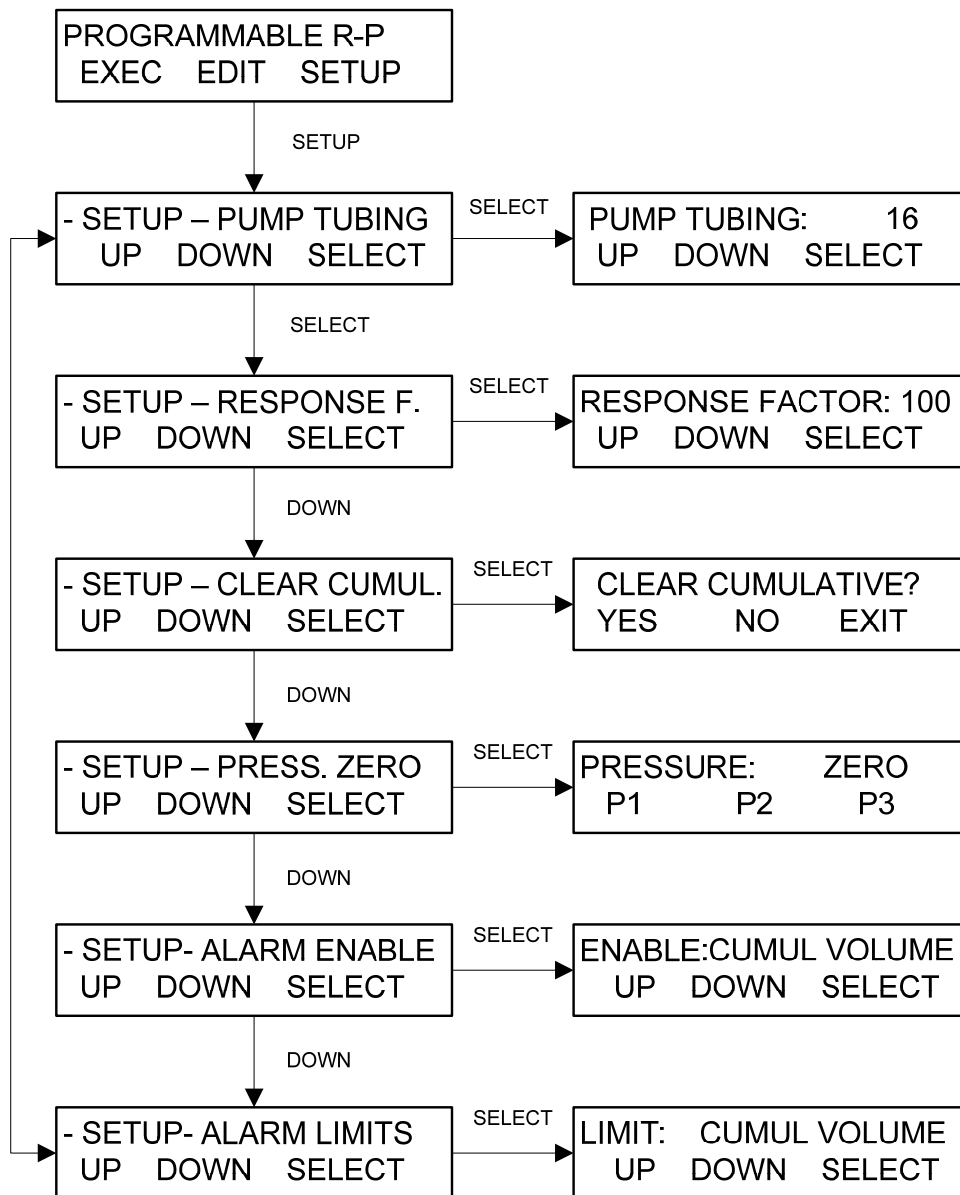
PROGRAMMABLE R-P
EXEC EDIT SETUP

SETUP

- SETUP – PUMP TUBING
UP DOWN SELECT

SELECT

PUMP TUBING: 16
UP DOWN SELECT

SELECT

- SETUP – RESPONSE F.
UP DOWN SELECT

SELECT

RESPONSE FACTOR: 100
UP DOWN SELECT

DOWN

- SETUP – CLEAR CUMUL.
UP DOWN SELECT

SELECT

CLEAR CUMULATIVE?
YES NO EXIT

DOWN

- SETUP – PRESS. ZERO
UP DOWN SELECT

SELECT

PRESSURE: ZERO
P1 P2 P3

DOWN

- SETUP- ALARM ENABLE
UP DOWN SELECT

SELECT

ENABLE:CUMUL VOLUME
UP DOWN SELECT

DOWN

- SETUP- ALARM LIMITS
UP DOWN SELECT

SELECT

LIMIT: CUMUL VOLUME
UP DOWN SELECT